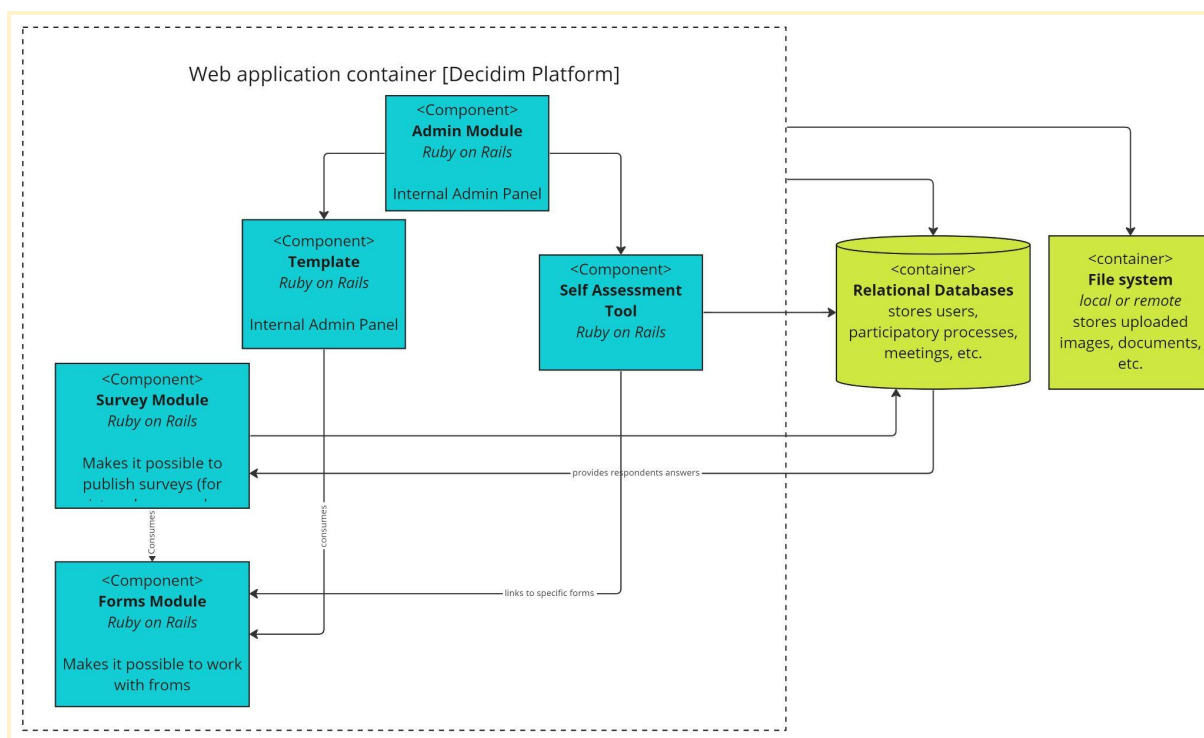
Web application container [Decidim Platform]

<Component>
**Admin Module**
*Ruby on Rails*

Internal Admin Panel

<Component>
**Template**
*Ruby on Rails*

Internal Admin Panel

<Component>
**Self Assessment Tool**
*Ruby on Rails*

<container>
**Relational Databases**
stores users, participatory processes, meetings, etc.

<container>
**File system**
*local or remote*
stores uploaded images, documents, etc.

<Component>
**Survey Module**
*Ruby on Rails*

Makes it possible to publish surveys (for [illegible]

provides respondents answers

Consumes

consumes

<Component>
**Forms Module**
*Ruby on Rails*

Makes it possible to work with froms

links to specific forms